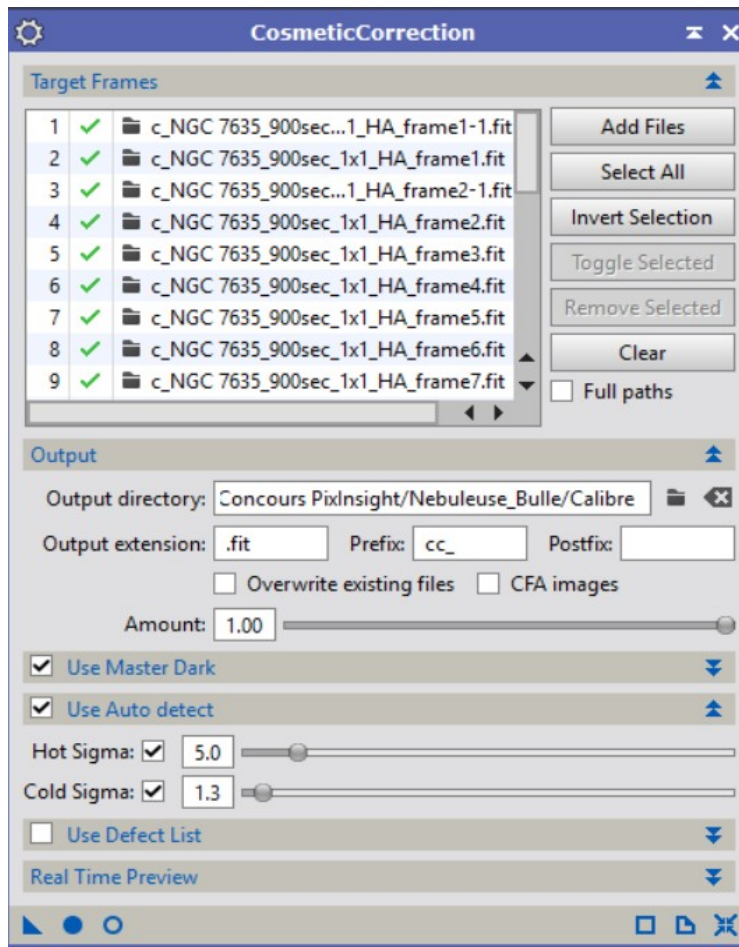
CosmeticCorrection

Target Frames

| 1 | ✓ | c_NGC 7635_900sec...1_HA_frame1-1.fit |
|---|---|---|
| 2 | ✓ | c_NGC 7635_900sec_1x1_HA_frame1.fit |
| 3 | ✓ | c_NGC 7635_900sec...1_HA_frame2-1.fit |
| 4 | ✓ | c_NGC 7635_900sec_1x1_HA_frame2.fit |
| 5 | ✓ | c_NGC 7635_900sec_1x1_HA_frame3.fit |
| 6 | ✓ | c_NGC 7635_900sec_1x1_HA_frame4.fit |
| 7 | ✓ | c_NGC 7635_900sec_1x1_HA_frame5.fit |
| 8 | ✓ | c_NGC 7635_900sec_1x1_HA_frame6.fit |
| 9 | ✓ | c_NGC 7635_900sec_1x1_HA_frame7.fit |

Add Files
Select All
Invert Selection
Toggle Selected
Remove Selected
Clear
Full paths

Output

Output directory: Concours PixInsight/Nebuleuse_Bulle/Calibre

Output extension: .fit Prefix: cc_ Postfix:

Overwrite existing files CFA images

Amount: 1.00

Use Master Dark

Use Auto detect

Hot Sigma: 5.0

Cold Sigma: 1.3

Use Defect List

Real Time Preview